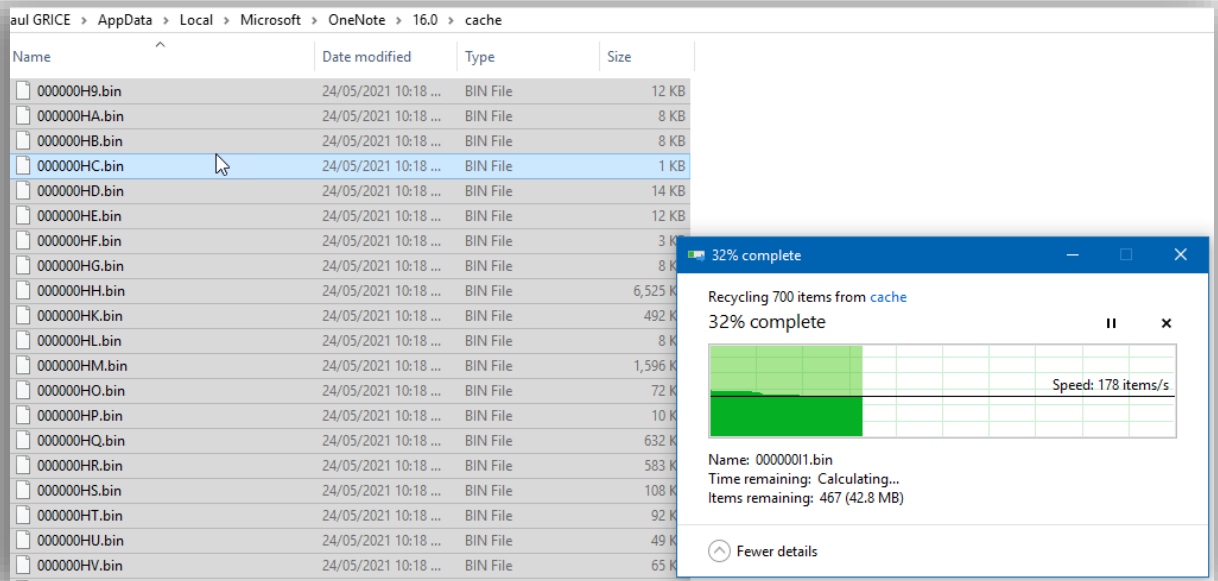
aul GRICE > AppData > Local > Microsoft > OneNote > 16.0 > cache

| Name | Date modified | Type | Size |
|---|---|---|---|
| 000000H9.bin | 24/05/2021 10:18 ... | BIN File | 12 KB |
| 000000HA.bin | 24/05/2021 10:18 ... | BIN File | 8 KB |
| 000000HB.bin | 24/05/2021 10:18 ... | BIN File | 8 KB |
| 000000HC.bin | 24/05/2021 10:18 ... | BIN File | 1 KB |
| 000000HD.bin | 24/05/2021 10:18 ... | BIN File | 14 KB |
| 000000HE.bin | 24/05/2021 10:18 ... | BIN File | 12 KB |
| 000000HF.bin | 24/05/2021 10:18 ... | BIN File | 3 K |
| 000000HG.bin | 24/05/2021 10:18 ... | BIN File | 8 K |
| 000000HH.bin | 24/05/2021 10:18 ... | BIN File | 6,525 K |
| 000000HK.bin | 24/05/2021 10:18 ... | BIN File | 492 K |
| 000000HL.bin | 24/05/2021 10:18 ... | BIN File | 8 K |
| 000000HM.bin | 24/05/2021 10:18 ... | BIN File | 1,596 K |
| 000000HO.bin | 24/05/2021 10:18 ... | BIN File | 72 K |
| 000000HP.bin | 24/05/2021 10:18 ... | BIN File | 10 K |
| 000000HQ.bin | 24/05/2021 10:18 ... | BIN File | 632 K |
| 000000HR.bin | 24/05/2021 10:18 ... | BIN File | 583 K |
| 000000HS.bin | 24/05/2021 10:18 ... | BIN File | 108 K |
| 000000HT.bin | 24/05/2021 10:18 ... | BIN File | 92 K |
| 000000HU.bin | 24/05/2021 10:18 ... | BIN File | 49 K |
| 000000HV.bin | 24/05/2021 10:18 ... | BIN File | 65 K |

32% complete

Recycling 700 items from cache
32% complete

Speed: 178 items/s

Name: 000000I1.bin
Time remaining: Calculating...
Items remaining: 467 (42.8 MB)

Fewer details